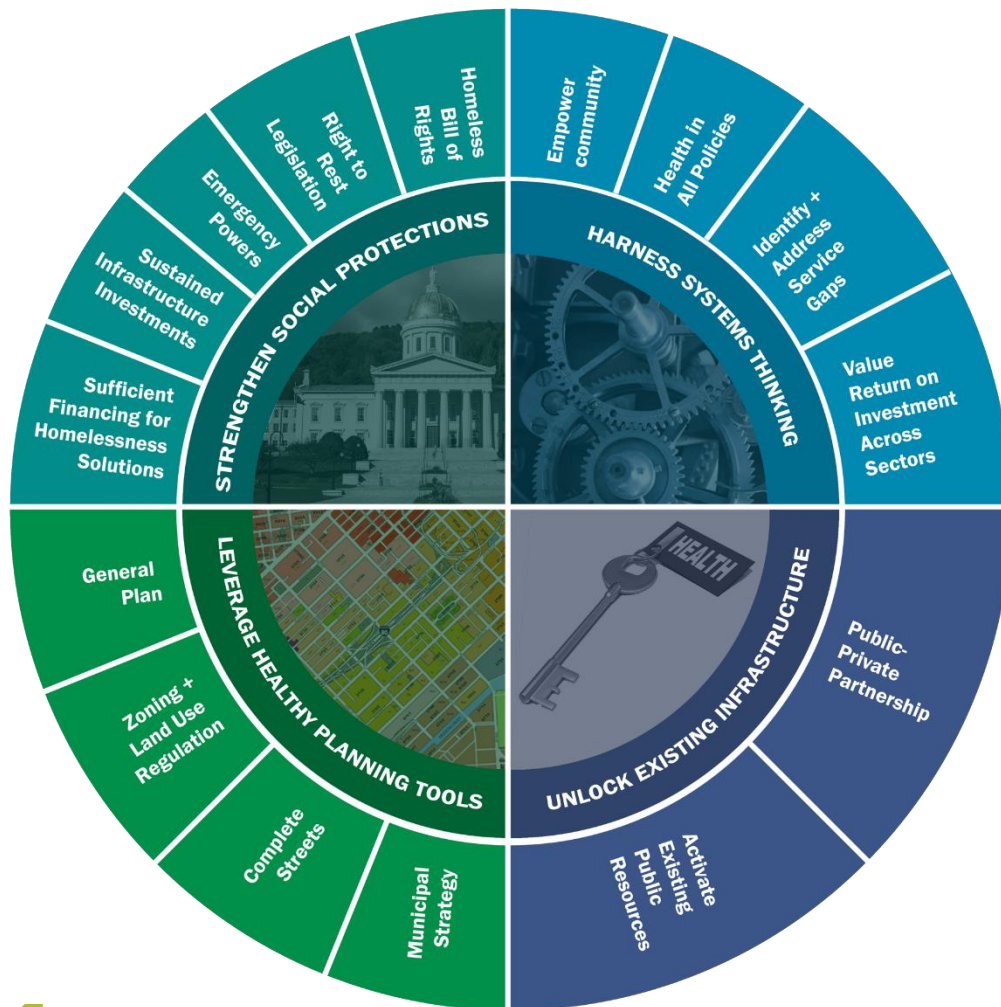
STRENGTHEN SOCIAL PROTECTIONS

Sufficient Financing for Homelessness Solutions

Sustained Infrastructure Investments

Emergency Powers

Right to Rest Legislation

Homeless Bill of Rights

HARNESS SYSTEMS THINKING

Empower community

Health in All Policies

Identify + Address Service Gaps

Value Return on Investment Across Sectors

UNLOCK EXISTING INFRASTRUCTURE

HEALTH

Public-Private Partnership

Activate Existing Public Resources

LEVERAGE HEALTHY PLANNING TOOLS

General Plan

Zoning + Land Use Regulation

Complete Streets

Municipal Strategy